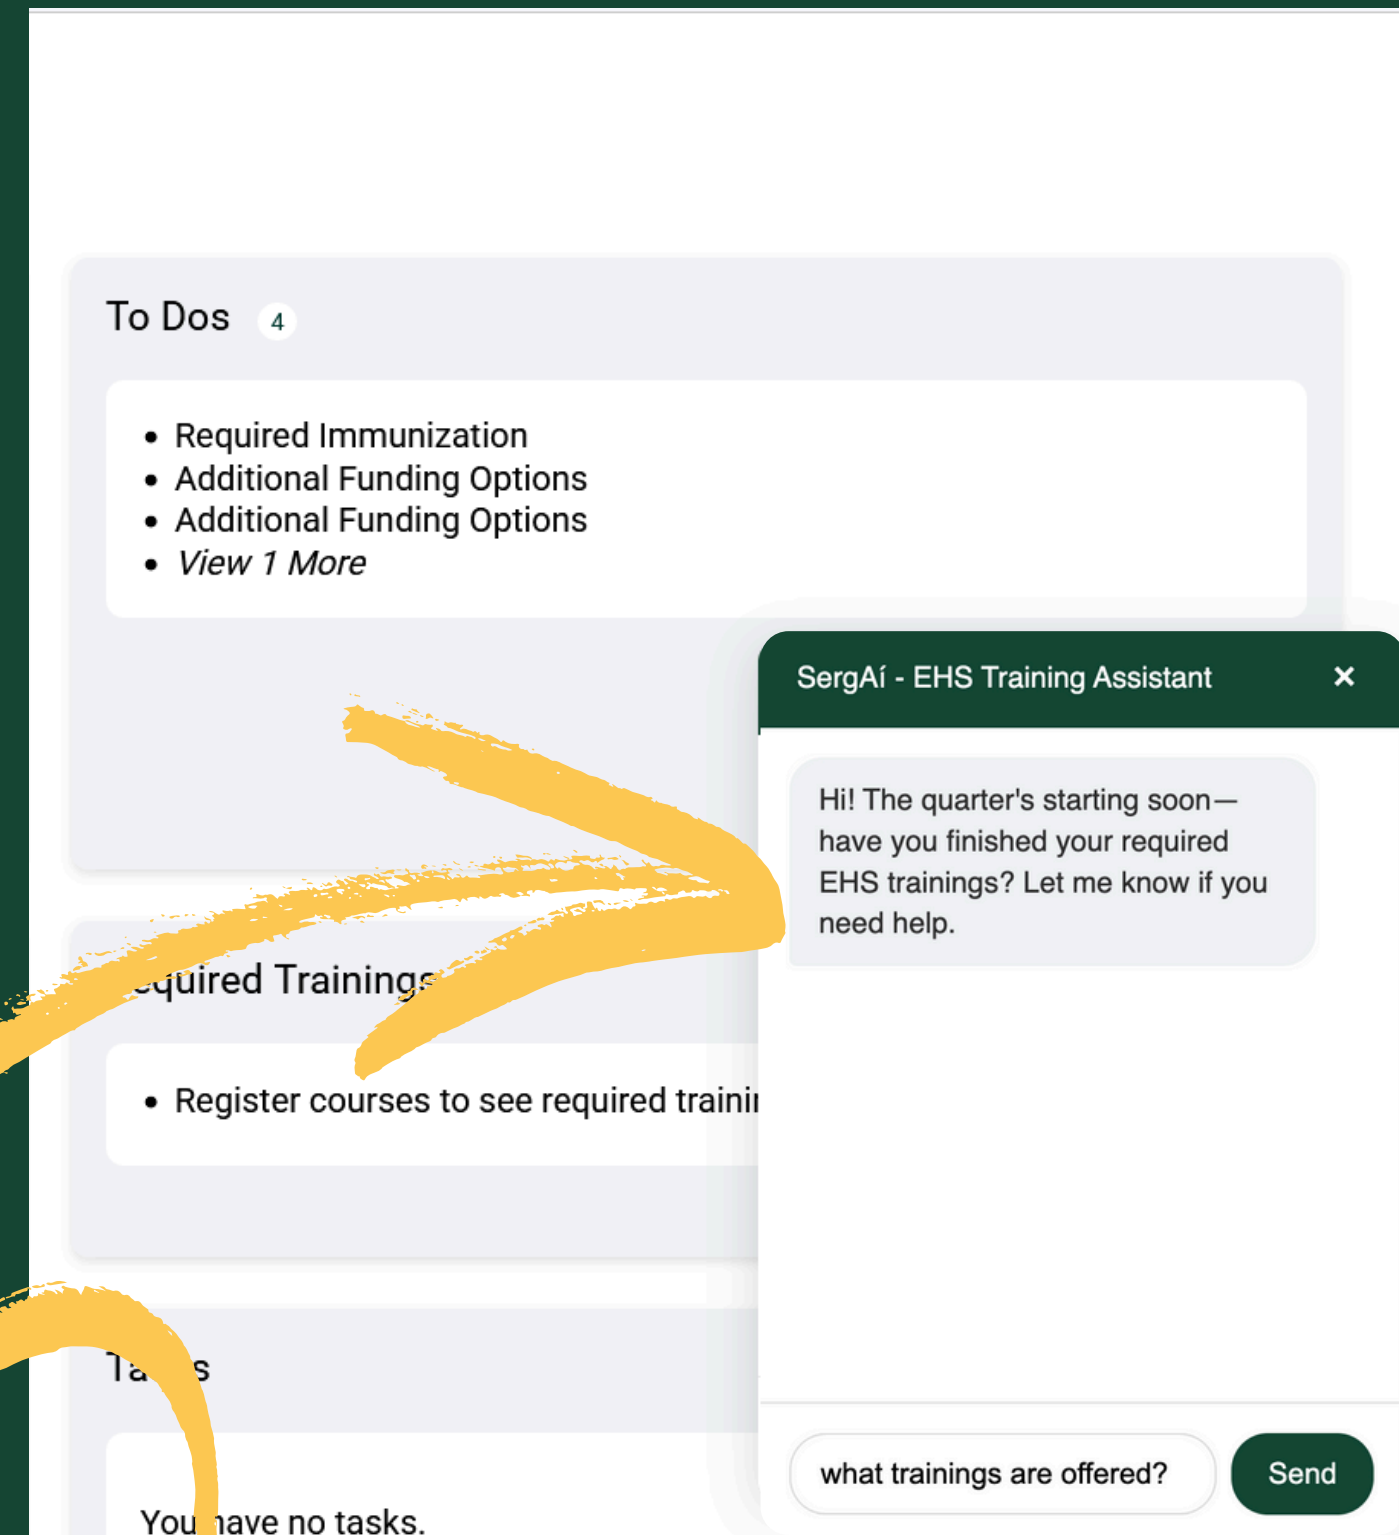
To Dos 4

- Required Immunization
- Additional Funding Options
- Additional Funding Options
- *View 1 More*

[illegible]quired Trainings

- Register courses to see required traini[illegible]

Ta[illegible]s

You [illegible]ave no tasks.

SergAí - EHS Training Assistant ×

Hi! The quarter's starting soon—have you finished your required EHS trainings? Let me know if you need help.

what trainings are offered?

Send